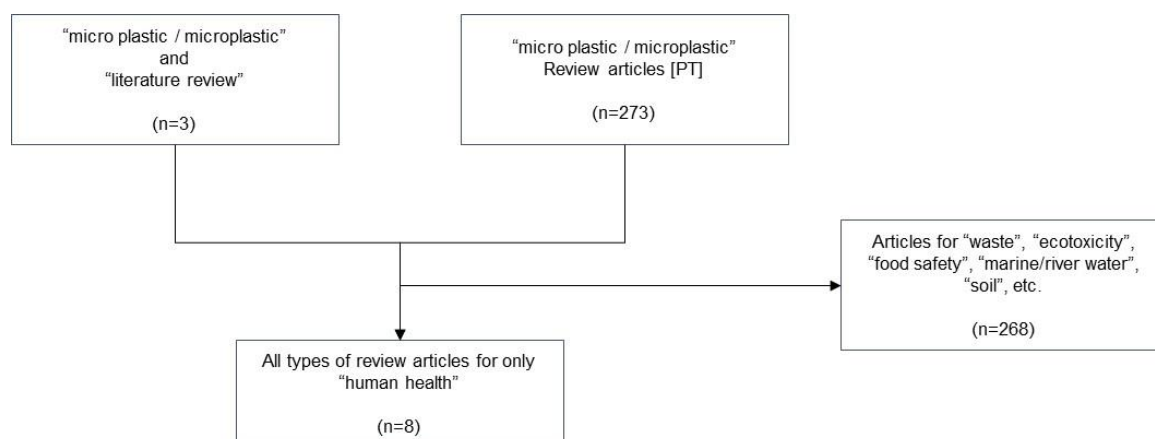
“micro plastic / microplastic”
and
“literature review”

(n=3)

“micro plastic / microplastic”
Review articles [PT]

(n=273)

Articles for “waste”, “ecotoxicity”, “food safety”, “marine/river water”, “soil”, etc.

(n=268)

All types of review articles for only “human health”

(n=8)